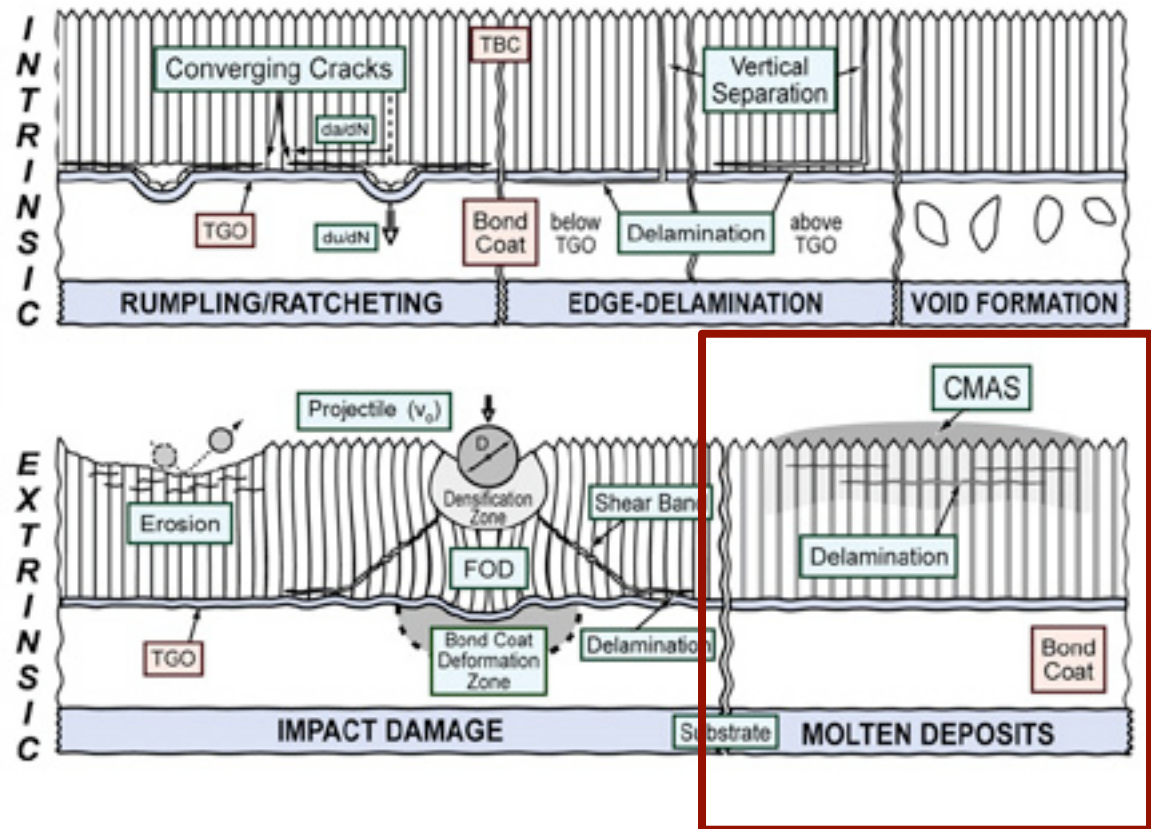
I
N
T
R
I
N
S
I
C

Converging Cracks
da/dN
TGO
du/dN
TBC
Bond Coat
below TGO
Delamination
above TGO
Vertical Separation

RUMPLING/RATCHETING
EDGE-DELAMINATION
VOID FORMATION

E
X
T
R
I
N
S
I
C

Projectile ($v_0$)
D
Densification Zone
Erosion
Shear Band
FOD
TGO
Bond Coat Deformation Zone
Delamination
CMAS
Delamination
Bond Coat
Substrate

IMPACT DAMAGE
MOLTEN DEPOSITS